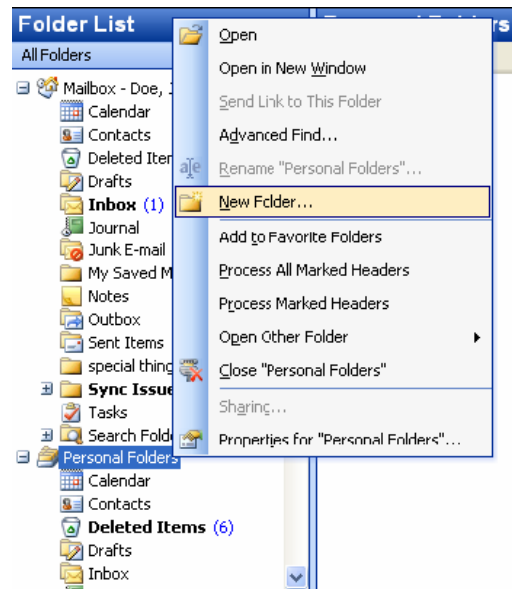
Folder List

All Folders

Mailbox - Doe, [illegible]
Calendar
Contacts
Deleted Iter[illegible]
Drafts
Inbox (1)
Journal
Junk E-mail
My Saved M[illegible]
Notes
Outbox
Sent Items
special thing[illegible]
Sync Issue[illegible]
Tasks
Search Folde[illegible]
Personal Folders
Calendar
Contacts
Deleted Items (6)
Drafts
Inbox

Open
Open in New Window
Send Link to This Folder
Advanced Find...
Rename "Personal Folders"...
New Folder...
Add to Favorite Folders
Process All Marked Headers
Process Marked Headers
Open Other Folder
Close "Personal Folders"
Sharing...
Properties for "Personal Folders"...